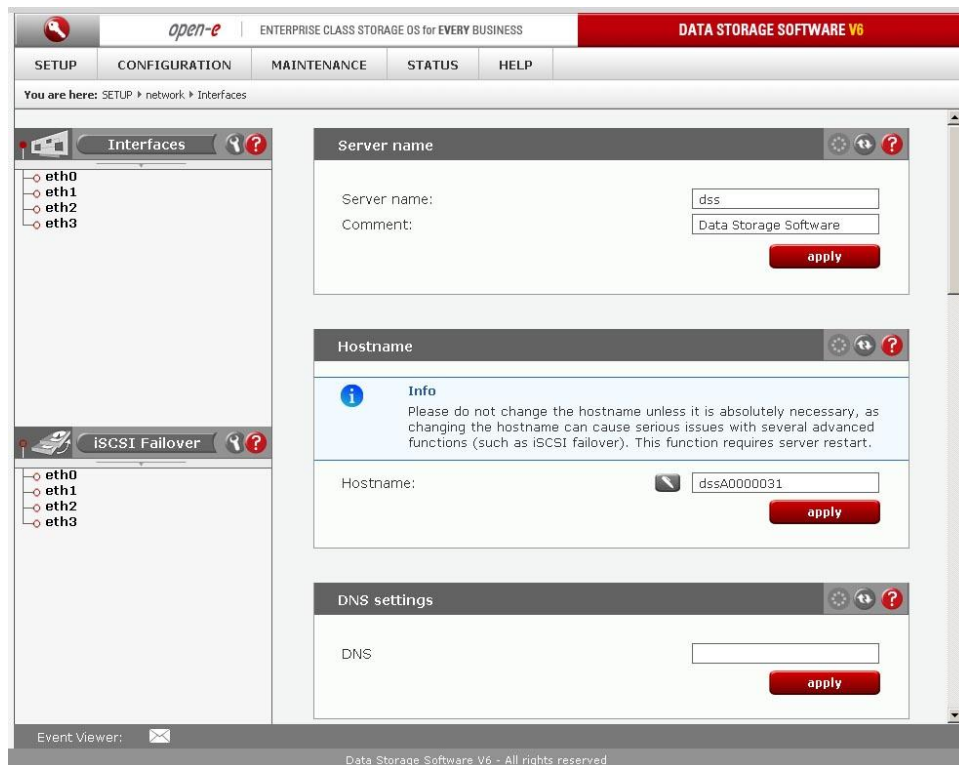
open-e | ENTERPRISE CLASS STORAGE OS for EVERY BUSINESS

DATA STORAGE SOFTWARE V6

SETUP CONFIGURATION MAINTENANCE STATUS HELP

You are here: SETUP ▸ network ▸ Interfaces

Interfaces

eth0
eth1
eth2
eth3

iSCSI Failover

eth0
eth1
eth2
eth3

Server name

Server name: dss
Comment: Data Storage Software

apply

Hostname

Info
Please do not change the hostname unless it is absolutely necessary, as changing the hostname can cause serious issues with several advanced functions (such as iSCSI failover). This function requires server restart.

Hostname: dssA0000031

apply

DNS settings

DNS

apply

Event Viewer:

Data Storage Software V6 - All rights reserved